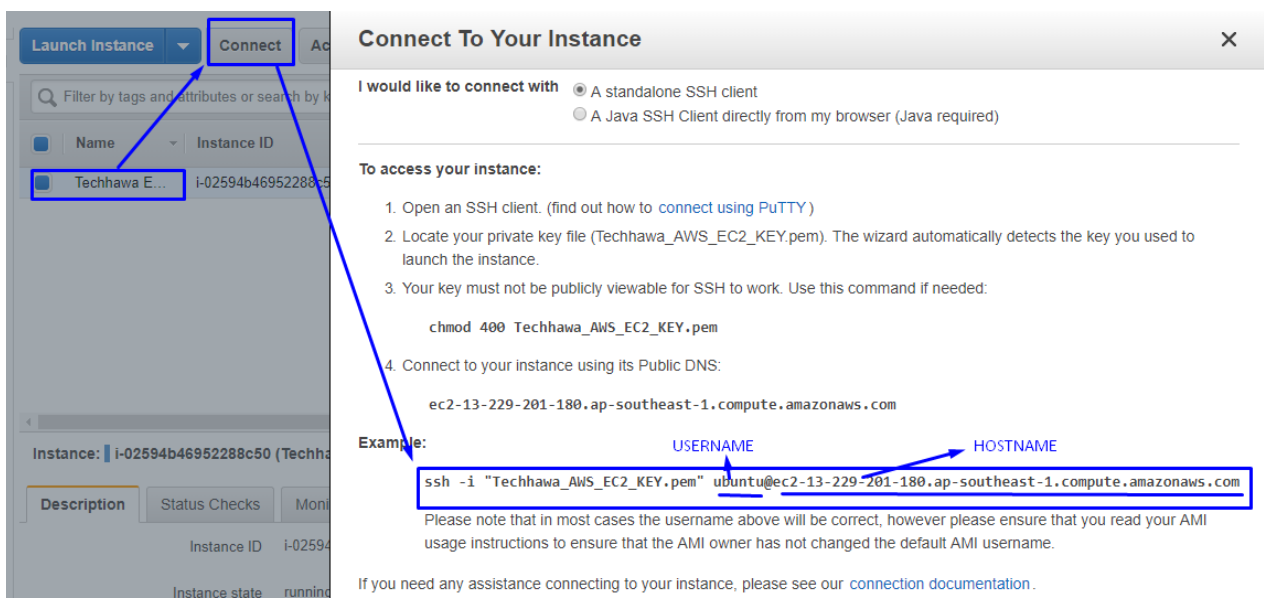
Launch Instance | Connect | Ac

Filter by tags and attributes or search by k

Name | Instance ID

Techhawa E... | i-02594b46952288c5

Instance: i-02594b46952288c50 (Techha

Description | Status Checks | Moni

Instance ID i-02594

Instance state runnin

Connect To Your Instance

×

I would like to connect with
A standalone SSH client
A Java SSH Client directly from my browser (Java required)

To access your instance:

1. Open an SSH client. (find out how to connect using PuTTY)
2. Locate your private key file (Techhawa_AWS_EC2_KEY.pem). The wizard automatically detects the key you used to launch the instance.
3. Your key must not be publicly viewable for SSH to work. Use this command if needed:

chmod 400 Techhawa_AWS_EC2_KEY.pem

4. Connect to your instance using its Public DNS:

ec2-13-229-201-180.ap-southeast-1.compute.amazonaws.com

Example:

USERNAME

HOSTNAME

ssh -i "Techhawa_AWS_EC2_KEY.pem" ubuntu@ec2-13-229-201-180.ap-southeast-1.compute.amazonaws.com

Please note that in most cases the username above will be correct, however please ensure that you read your AMI usage instructions to ensure that the AMI owner has not changed the default AMI username.

If you need any assistance connecting to your instance, please see our connection documentation.